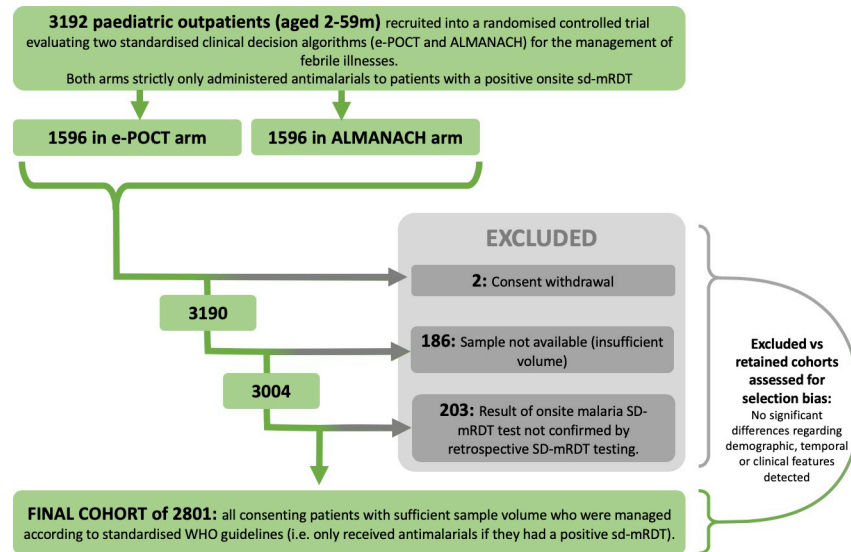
**3192 paediatric outpatients (aged 2-59m)** recruited into a randomised controlled trial evaluating two standardised clinical decision algorithms (e-POCT and ALMANACH) for the management of febrile illnesses.
Both arms strictly only administered antimalarials to patients with a positive onsite sd-mRDT

**1596 in e-POCT arm**

**1596 in ALMANACH arm**

**EXCLUDED**

**2:** Consent withdrawal

**3190**

**186:** Sample not available (insufficient volume)

**3004**

**203:** Result of onsite malaria SD-mRDT test not confirmed by retrospective SD-mRDT testing.

**Excluded vs retained cohorts assessed for selection bias:** No significant differences regarding demographic, temporal or clinical features detected

**FINAL COHORT of 2801:** all consenting patients with sufficient sample volume who were managed according to standardised WHO guidelines (i.e. only received antimalarials if they had a positive sd-mRDT).